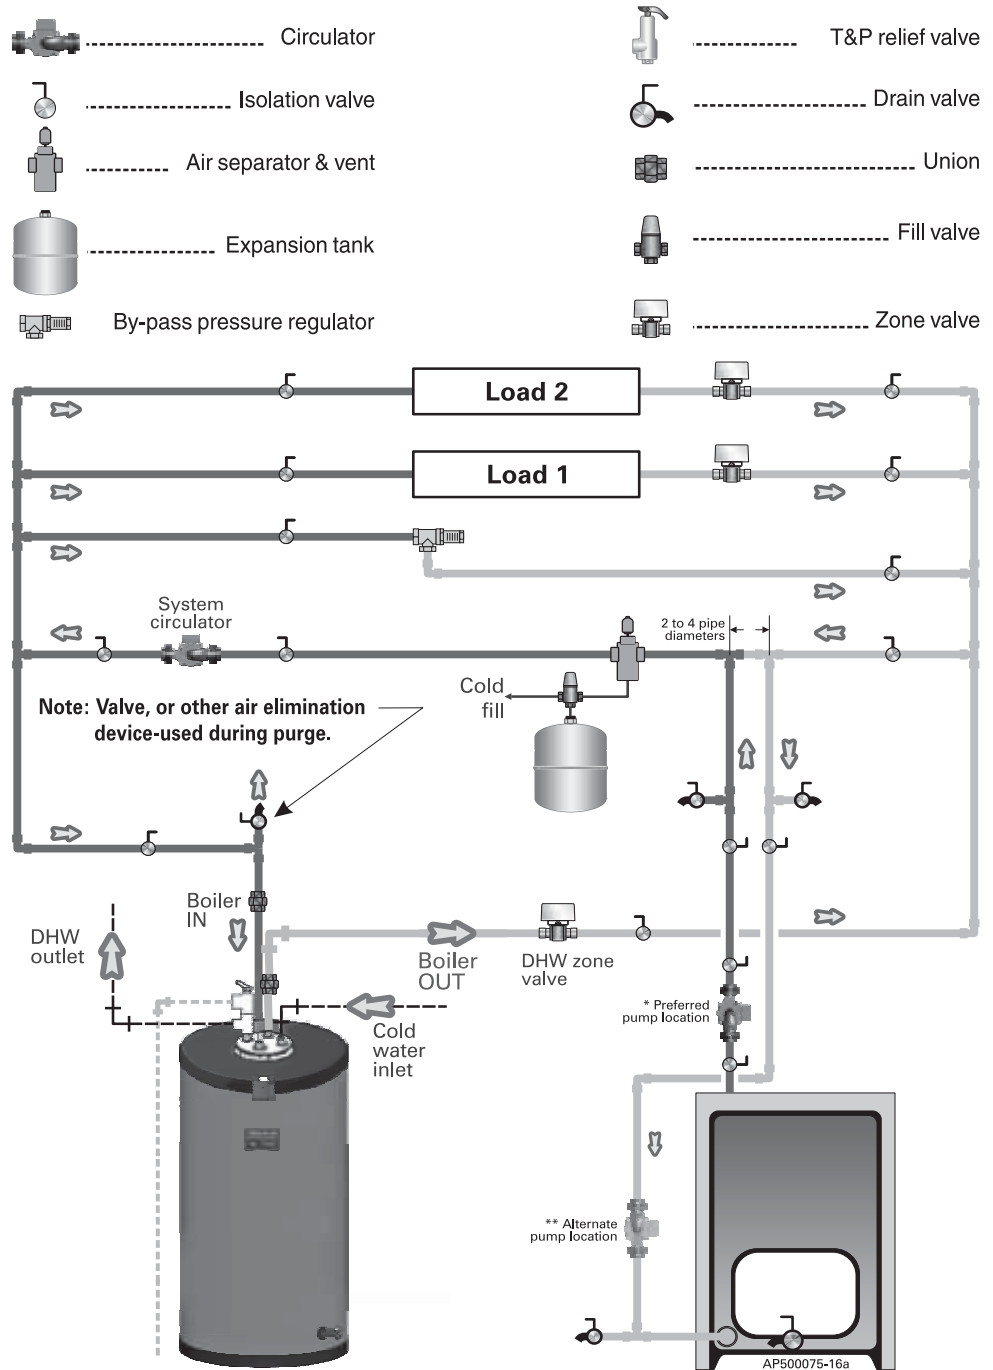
Circulator
T&P relief valve
Isolation valve
Drain valve
Air separator & vent
Union
Expansion tank
Fill valve
By-pass pressure regulator
Zone valve

Load 2

Load 1

System circulator

2 to 4 pipe diameters

Cold fill

Note: Valve, or other air elimination device-used during purge.

Boiler IN

DHW outlet

Boiler OUT

DHW zone valve

Cold water inlet

* Preferred pump location

** Alternate pump location

AP500075-16a